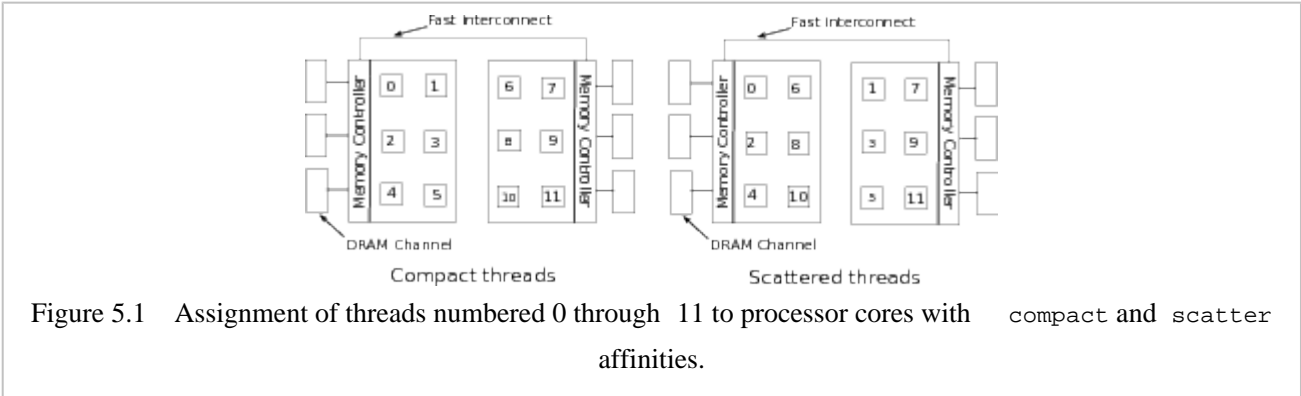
Fast Interconnect

Memory Controller

0 1

2 3

4 5

6 7

8 9

10 11

Memory Controller

DRAM Channel

Compact threads

Fast Interconnect

Memory Controller

0 6

2 8

4 10

1 7

3 9

5 11

Memory Controller

DRAM Channel

Scattered threads

Figure 5.1 Assignment of threads numbered 0 through 11 to processor cores with compact and scatter affinities.